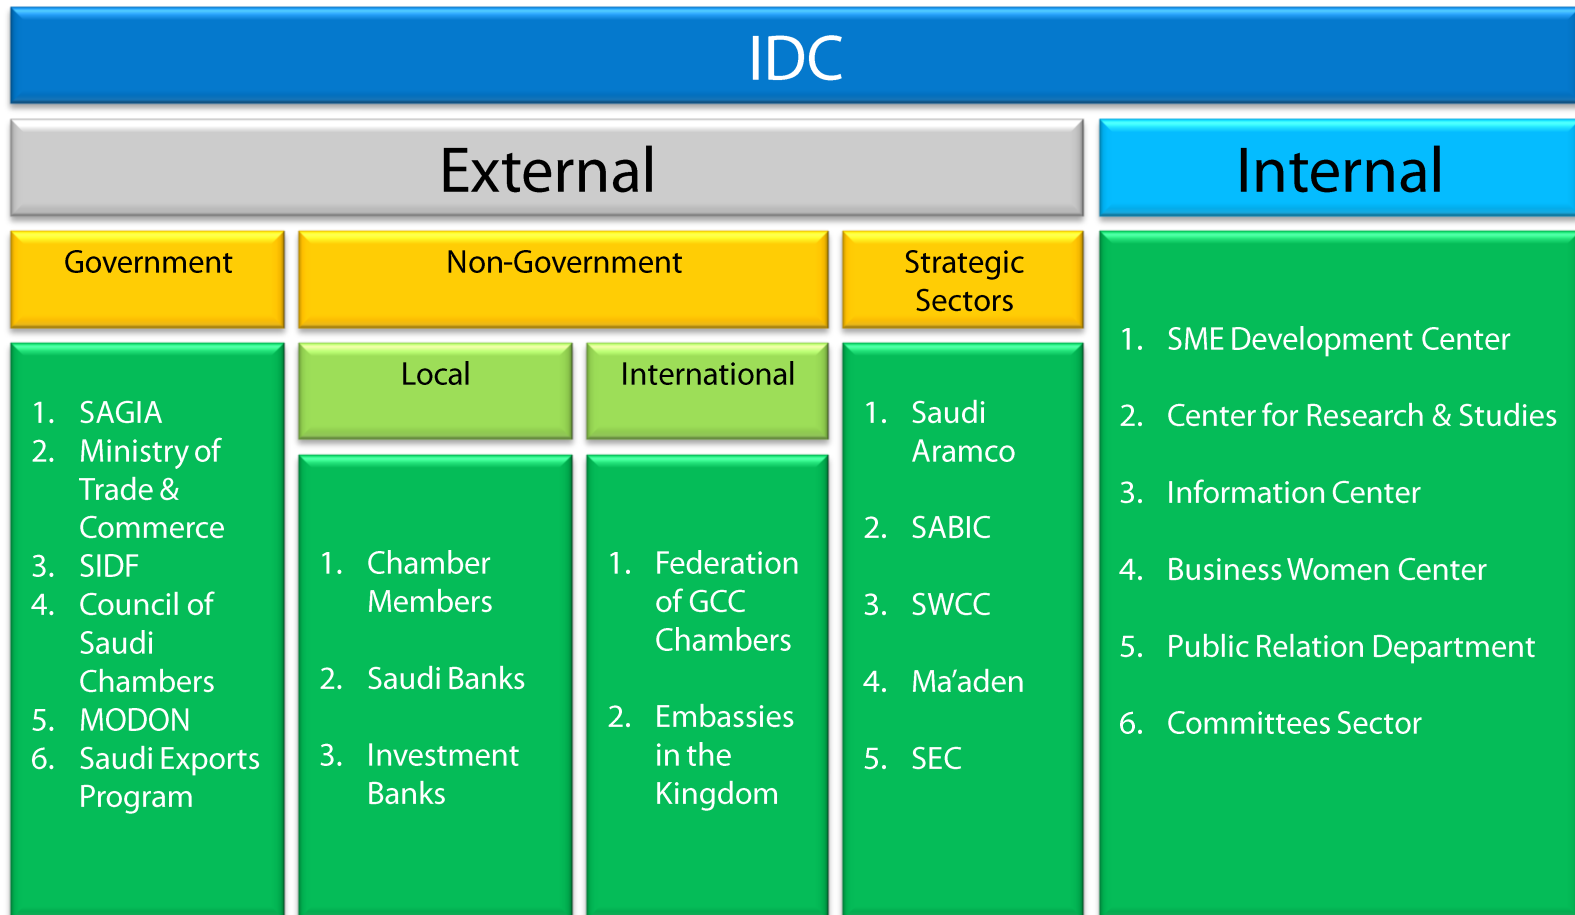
IDC

External

Internal

Government

Non-Government

Strategic Sectors

1. SME Development Center
2. Center for Research & Studies
3. Information Center
4. Business Women Center
5. Public Relation Department
6. Committees Sector

Local

International

1. SAGIA
2. Ministry of Trade & Commerce
3. SIDF
4. Council of Saudi Chambers
5. MODON
6. Saudi Exports Program

1. Chamber Members
2. Saudi Banks
3. Investment Banks

1. Federation of GCC Chambers
2. Embassies in the Kingdom

1. Saudi Aramco
2. SABIC
3. SWCC
4. Ma'aden
5. SEC